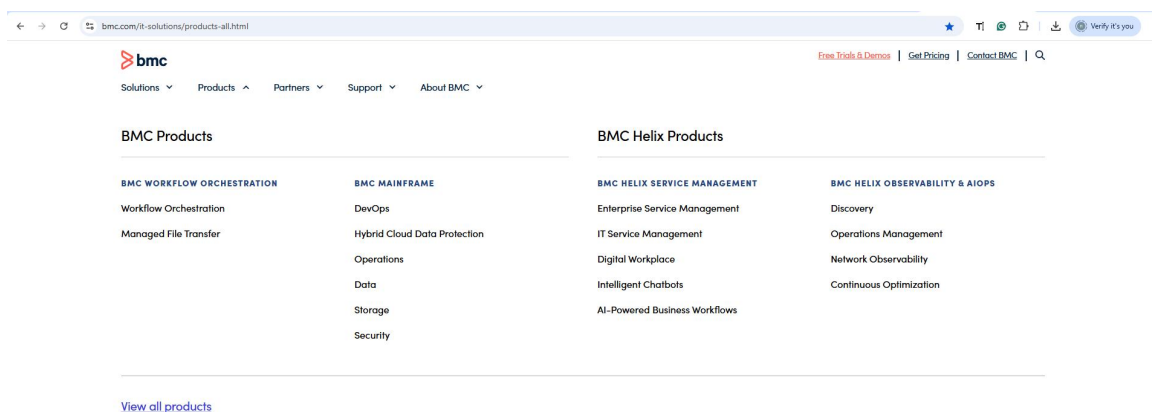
bmc.com/it-solutions/products-all.html

Verify it's you

bmc

Free Trials & Demos | Get Pricing | Contact BMC |

Solutions Products Partners Support About BMC

BMC Products

BMC WORKFLOW ORCHESTRATION

Workflow Orchestration

Managed File Transfer

BMC MAINFRAME

DevOps

Hybrid Cloud Data Protection

Operations

Data

Storage

Security

BMC Helix Products

BMC HELIX SERVICE MANAGEMENT

Enterprise Service Management

IT Service Management

Digital Workplace

Intelligent Chatbots

AI-Powered Business Workflows

BMC HELIX OBSERVABILITY & AIOPS

Discovery

Operations Management

Network Observability

Continuous Optimization

View all products